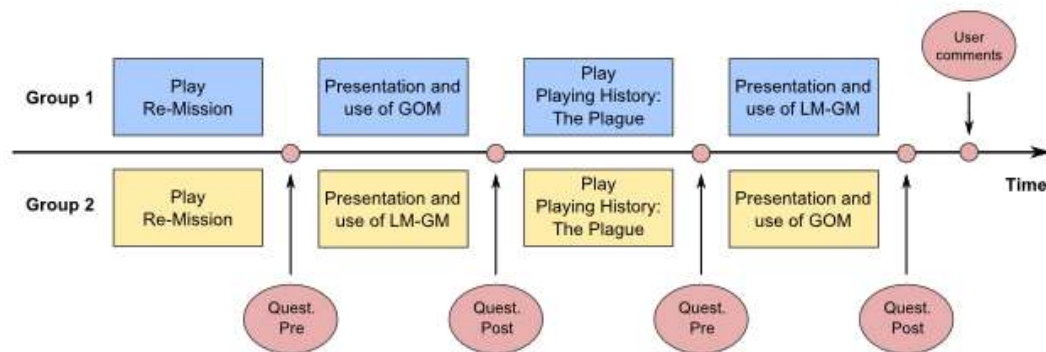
User comments

Group 1

Play Re-Mission

Presentation and use of GOM

Play Playing History: The Plague

Presentation and use of LM-GM

Time

Group 2

Play Re-Mission

Presentation and use of LM-GM

Play Playing History: The Plague

Presentation and use of GOM

Quest. Pre

Quest. Post

Quest. Pre

Quest. Post